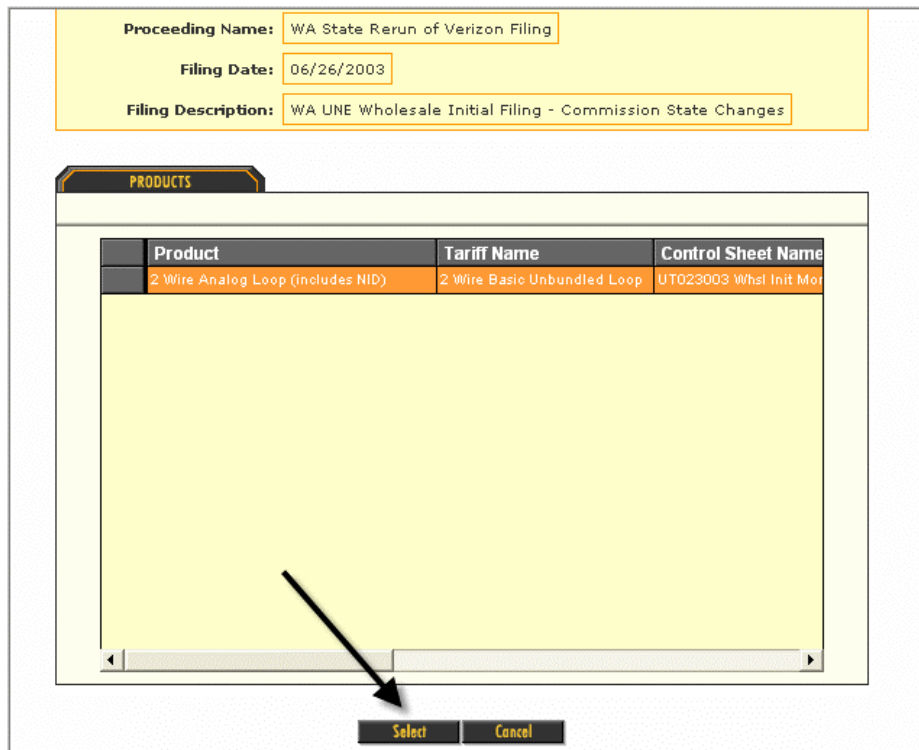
Proceeding Name: WA State Rerun of Verizon Filing

Filing Date: 06/26/2003

Filing Description: WA UNE Wholesale Initial Filing - Commission State Changes

PRODUCTS

| | Product | Tariff Name | Control Sheet Name |
|---|---|---|---|
| | 2 Wire Analog Loop (includes NID) | 2 Wire Basic Unbundled Loop | UT023003 Whsl Init Mor |

Select Cancel